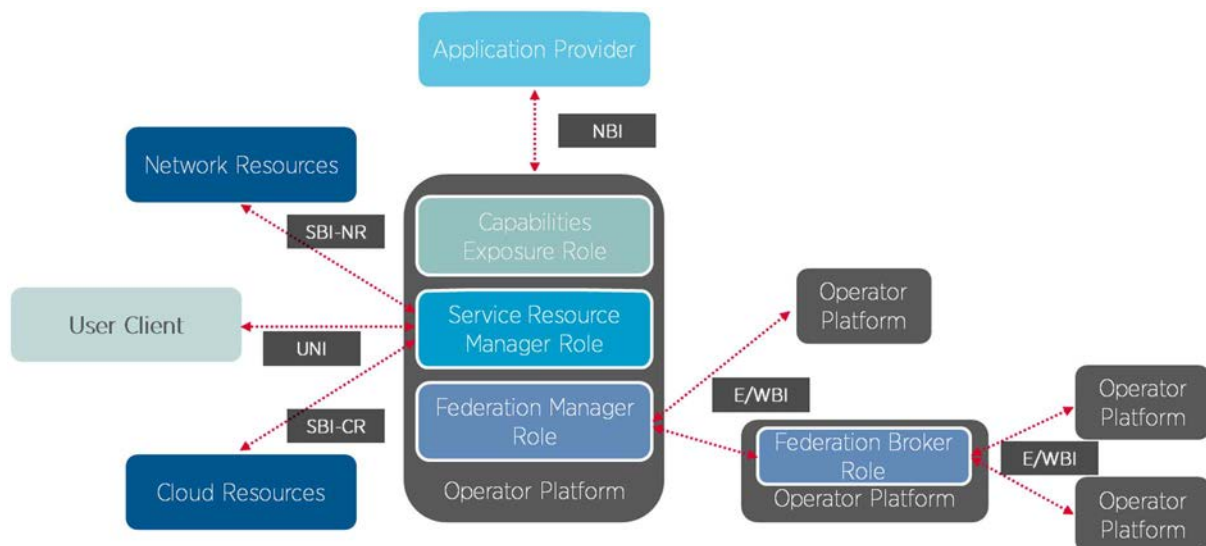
Application Provider

NBI

Network Resources

SBI-NR

Capabilities Exposure Role

User Client

UNI

Service Resource Manager Role

Operator Platform

Federation Manager Role

E/WBI

SBI-CR

Cloud Resources

Operator Platform

Federation Broker Role

Operator Platform

E/WBI

Operator Platform

Operator Platform